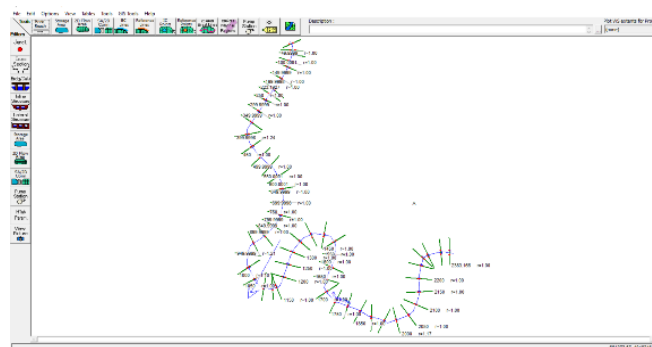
File Edit Options View Tables Tools GIS Tools Help

Description

Plot WS extents for Pro

Editors

Junct.

Cross Section

Bridge/Culv

Inline Structure

Lateral Structure

Storage Area

2D Flow Area

SA/2D Conn

Pump Station

HTab Param.

View Picture

n=1.00

n=1.00

n=1.00

n=1.00

n=1.00

n=1.00

n=1.00

n=1.00

n=1.00

n=1.00

n=1.00

n=1.00

n=1.00

n=1.00

n=1.00

n=1.00

n=1.00

n=1.00

n=1.00

n=1.00

n=1.00

n=1.00

n=1.00

2500.000

n=1.00

n=1.00

n=1.00

n=1.00